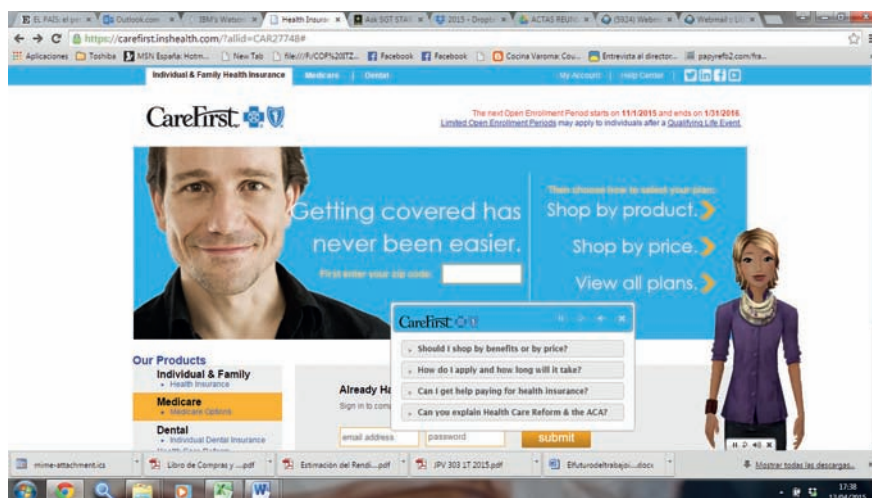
EL PAÍS: el per | Outlook.com | IBM's Watson | Health Insuran | Ask SOT STAI | 2015 - Dropb | ACTAS REUNI | (5924) Webm | Webmail

https://carefirst.inshealth.com/?allid=CAR27748#

Aplicaciones | Toshiba | MSN España: Hotm... | New Tab | file:///F:/COP%20TZ... | Facebook | Facebook | Cocina Varoma: Cou... | Entrevista al director... | payprefo2.com/fra...

Individual & Family Health Insurance | Medicare | Dental

My Account | Help Center

CareFirst

The next Open Enrollment Period starts on 11/1/2015 and ends on 1/31/2016. Limited Open Enrollment Periods may apply to individuals after a Qualifying Life Event.

Getting covered has never been easier.

First enter your zip code:

Then choose how to select your plan:

Shop by product.

Shop by price.

View all plans.

CareFirst

Should I shop by benefits or by price?

How do I apply and how long will it take?

Can I get help paying for health insurance?

Can you explain Health Care Reform & the ACA?

Our Products

Individual & Family
• Health Insurance

Medicare
• Medicare Options

Dental
• Individual Dental Insurance

Already Ha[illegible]

Sign in to com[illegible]

email address | password | submit

mime-attachment.ics | Libro de Compras y ....pdf | Estimación del Rendi....pdf | JPV 303 1T 2015.pdf | Elfuturodeltrabajo....docx | Mostrar todas las descargas...

17:38
12/04/2015